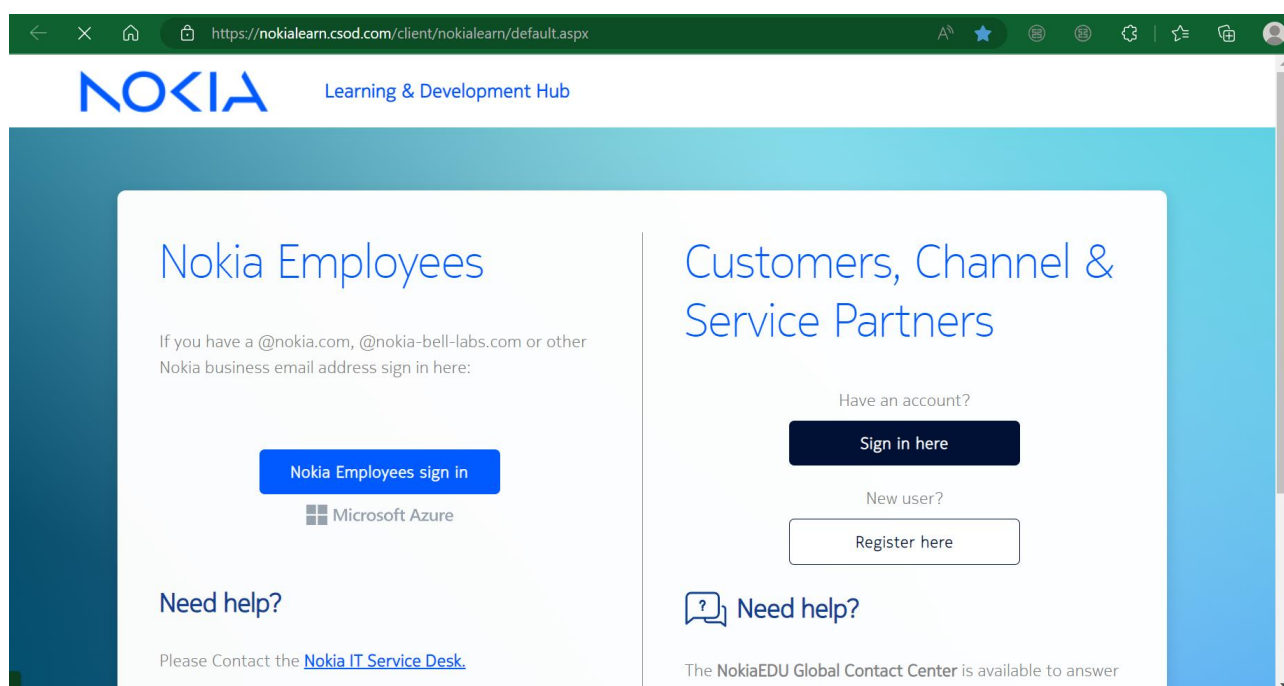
https://nokialearn.csod.com/client/nokialearn/default.aspx

NOKIA

Learning & Development Hub

Nokia Employees

If you have a @nokia.com, @nokia-bell-labs.com or other Nokia business email address sign in here:

Nokia Employees sign in

Microsoft Azure

Need help?

Please Contact the Nokia IT Service Desk.

Customers, Channel & Service Partners

Have an account?

Sign in here

New user?

Register here

Need help?

The NokiaEDU Global Contact Center is available to answer